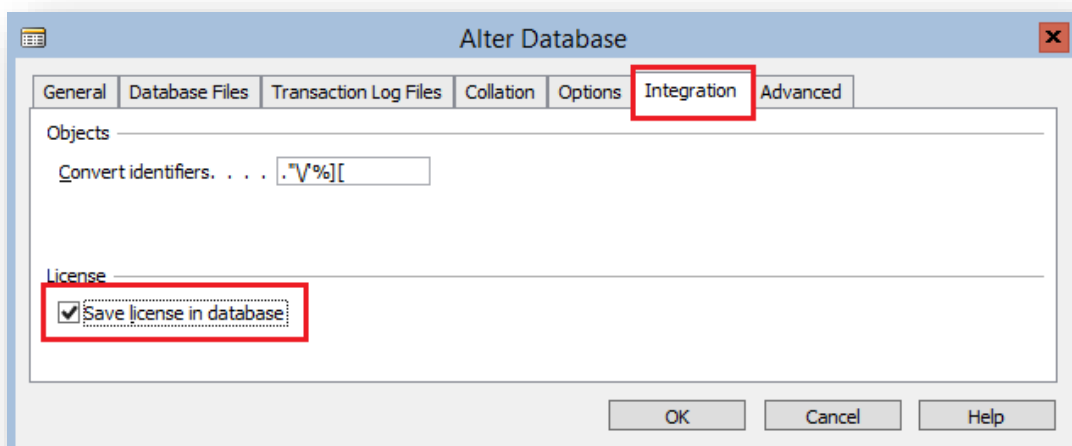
Alter Database

General | Database Files | Transaction Log Files | Collation | Options | Integration | Advanced

Objects

Convert identifiers. . . . . ."\/'%][

License

Save license in database

OK Cancel Help